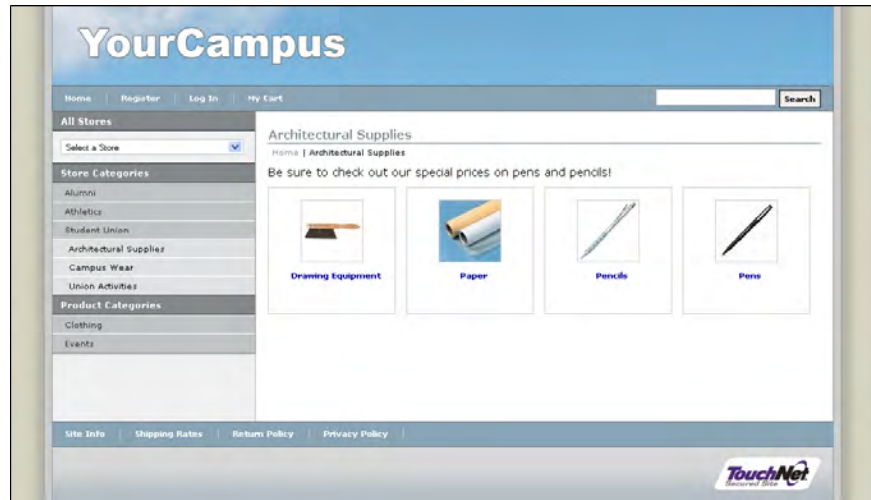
YourCampus

Home | Register | Log In | My Cart

Search

All Stores

Select a Store

Store Categories

Alumni

Athletics

Student Union

Architectural Supplies

Campus Wear

Union Activities

Product Categories

Clothing

Events

Architectural Supplies

Home | Architectural Supplies

Be sure to check out our special prices on pens and pencils!

Drawing Equipment

Paper

Pencils

Pens

Site Info | Shipping Rates | Return Policy | Privacy Policy |

TouchNet Secured Site